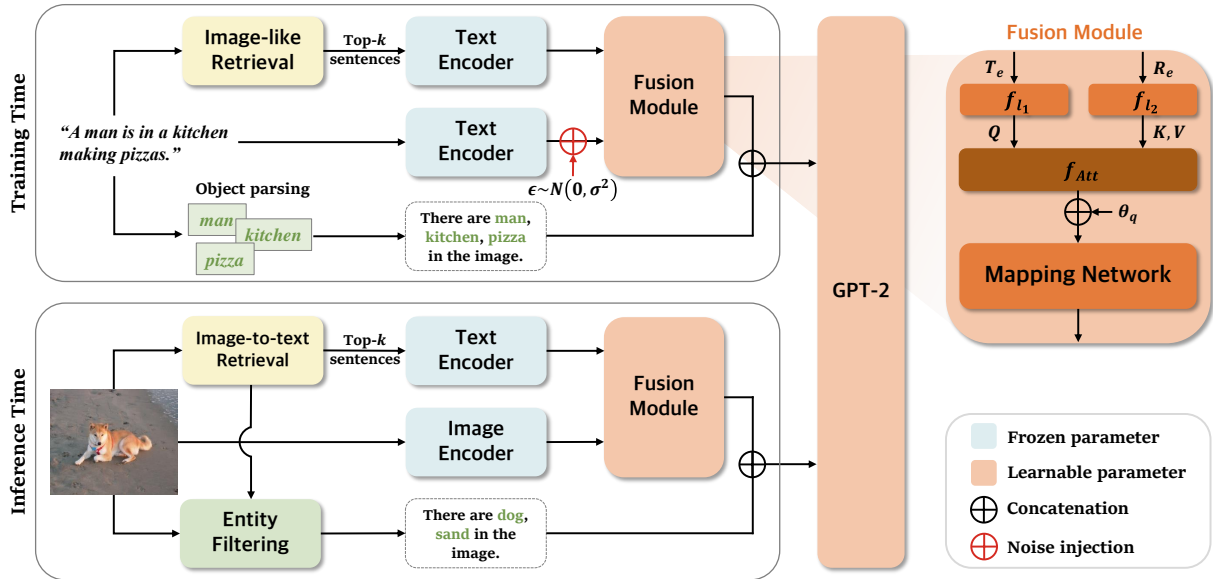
Training Time

Image-like Retrieval

Top-$k$ sentences

Text Encoder

Fusion Module

"A man is in a kitchen making pizzas."

Text Encoder

$\epsilon \sim N(\mathbf{0}, \sigma^2)$

Object parsing

man

kitchen

pizza

There are man, kitchen, pizza in the image.

GPT-2

Fusion Module

$T_e$

$R_e$

$f_{l_1}$

$f_{l_2}$

$Q$

$K, V$

$f_{Att}$

$\theta_q$

Mapping Network

Inference Time

Image-to-text Retrieval

Top-$k$ sentences

Text Encoder

Fusion Module

Image Encoder

Entity Filtering

There are dog, sand in the image.

Frozen parameter

Learnable parameter

Concatenation

Noise injection